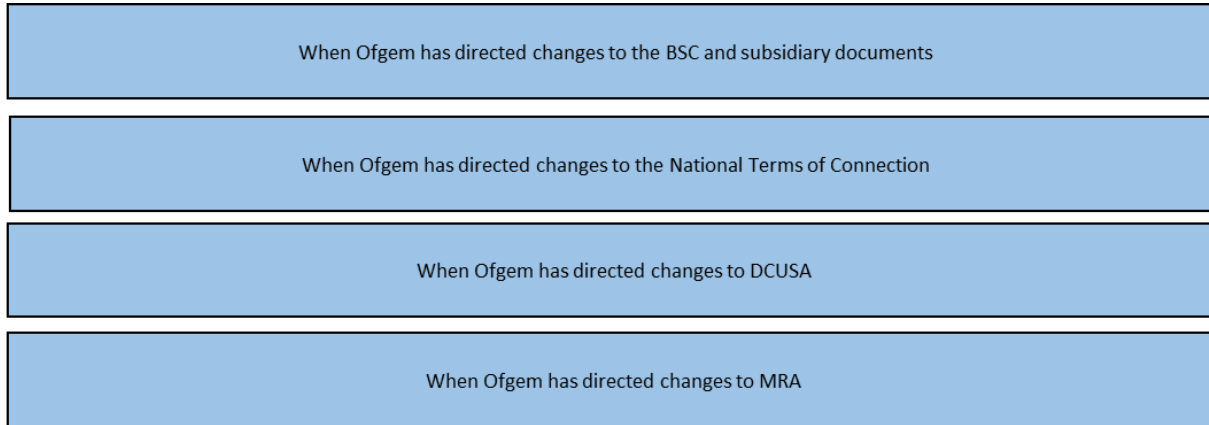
When Ofgem has directed changes to the BSC and subsidiary documents

When Ofgem has directed changes to the National Terms of Connection

When Ofgem has directed changes to DCUSA

When Ofgem has directed changes to MRA